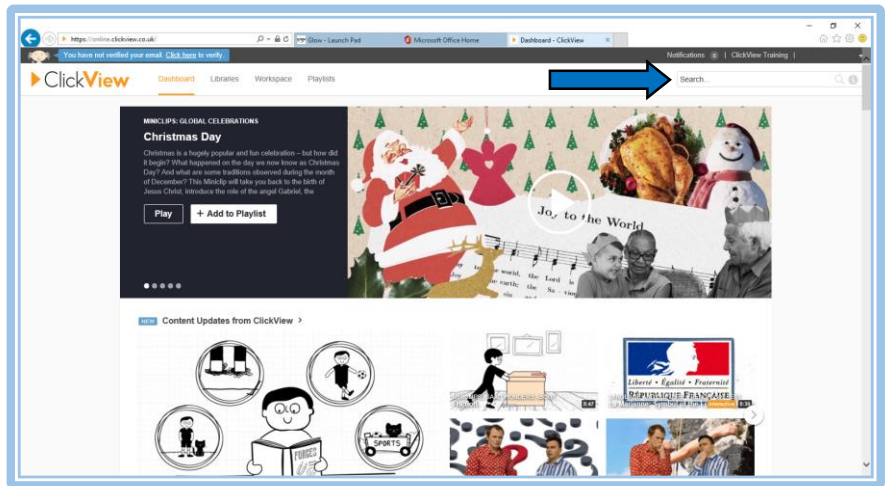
https://online.clickview.co.uk/
Glow - Launch Pad
Microsoft Office Home
Dashboard - ClickView
You have not verified your email. Click here to verify.
Notifications | ClickView Training |
ClickView
Dashboard Libraries Workspace Playlists
Search...

MINICLIPS: GLOBAL CELEBRATIONS
Christmas Day
Christmas is a hugely popular and fun celebration – but how did it begin? What happened on the day we now know as Christmas Day? And what are some traditions observed during the month of December? This Miniclip will take you back to the birth of Jesus Christ, introduce the role of the angel Gabriel, the
Play
+ Add to Playlist
Joy to the World

NEW Content Updates from ClickView >
SPORTS
Liberté • Égalité • Fraternité
RÉPUBLIQUE FRANÇAISE
0:47
0:35
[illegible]